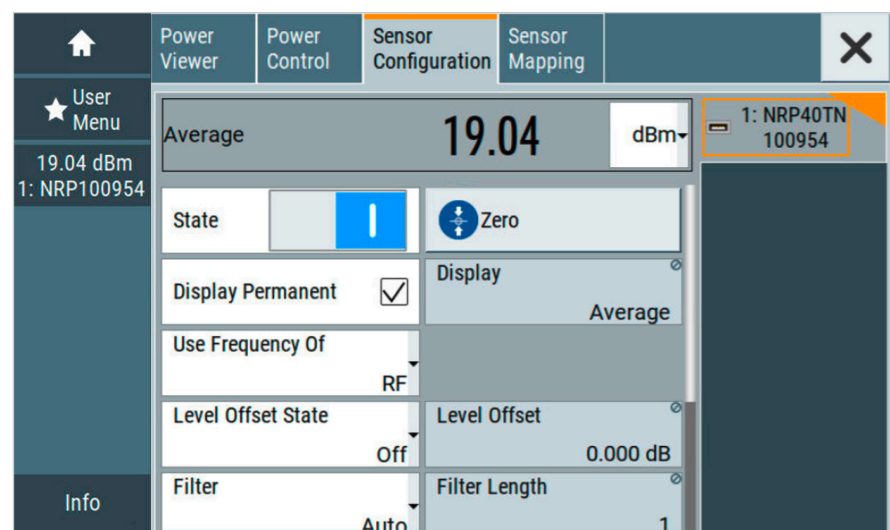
User Menu

19.04 dBm
1: NRP100954

Info

Power Viewer

Power Control

Sensor Configuration

Sensor Mapping

Average

19.04

dBm

1: NRP40TN
100954

State

Zero

Display Permanent

Display
Average

Use Frequency Of
RF

Level Offset State
Off

Level Offset
0.000 dB

Filter
Auto

Filter Length
1